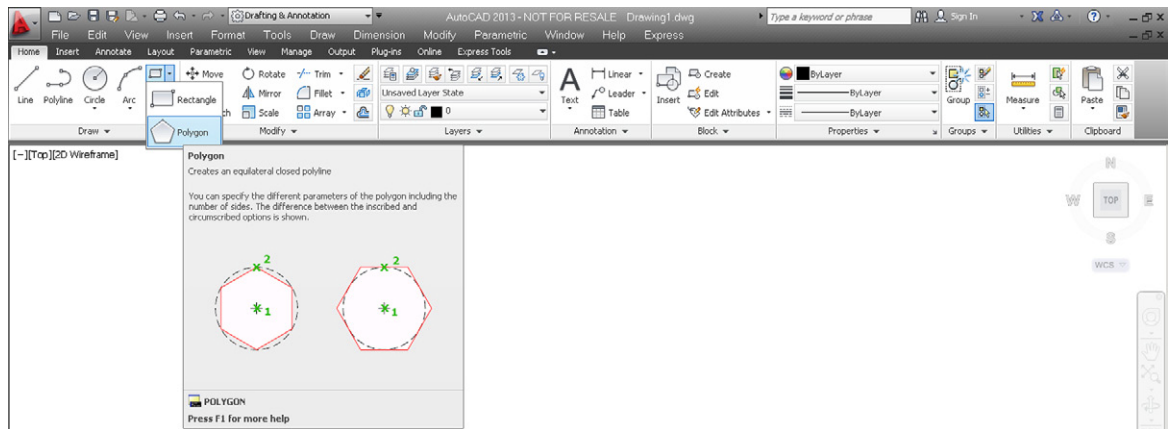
Drafting & Annotation

AutoCAD 2013 - NOT FOR RESALE Drawing1.dwg

Type a keyword or phrase

Sign In

File Edit View Insert Format Tools Draw Dimension Modify Parametric Window Help Express

Home Insert Annotate Layout Parametric View Manage Output Plug-ins Online Express Tools

Line Polyline Circle Arc

Rectangle

Polygon

Move Rotate Trim Mirror Fillet Scale Array

Unsaved Layer State

0

Text

Linear Leader Table

Insert

Create Edit Edit Attributes

ByLayer

ByLayer

ByLayer

Group

Measure

Paste

Draw

Modify

Layers

Annotation

Block

Properties

Groups

Utilities

Clipboard

[−][Top][2D Wireframe]

Polygon

Creates an equilateral closed polyline

You can specify the different parameters of the polygon including the number of sides. The difference between the inscribed and circumscribed options is shown.

2

1

2

1

POLYGON

Press F1 for more help

N

W

TOP

E

S

WCS